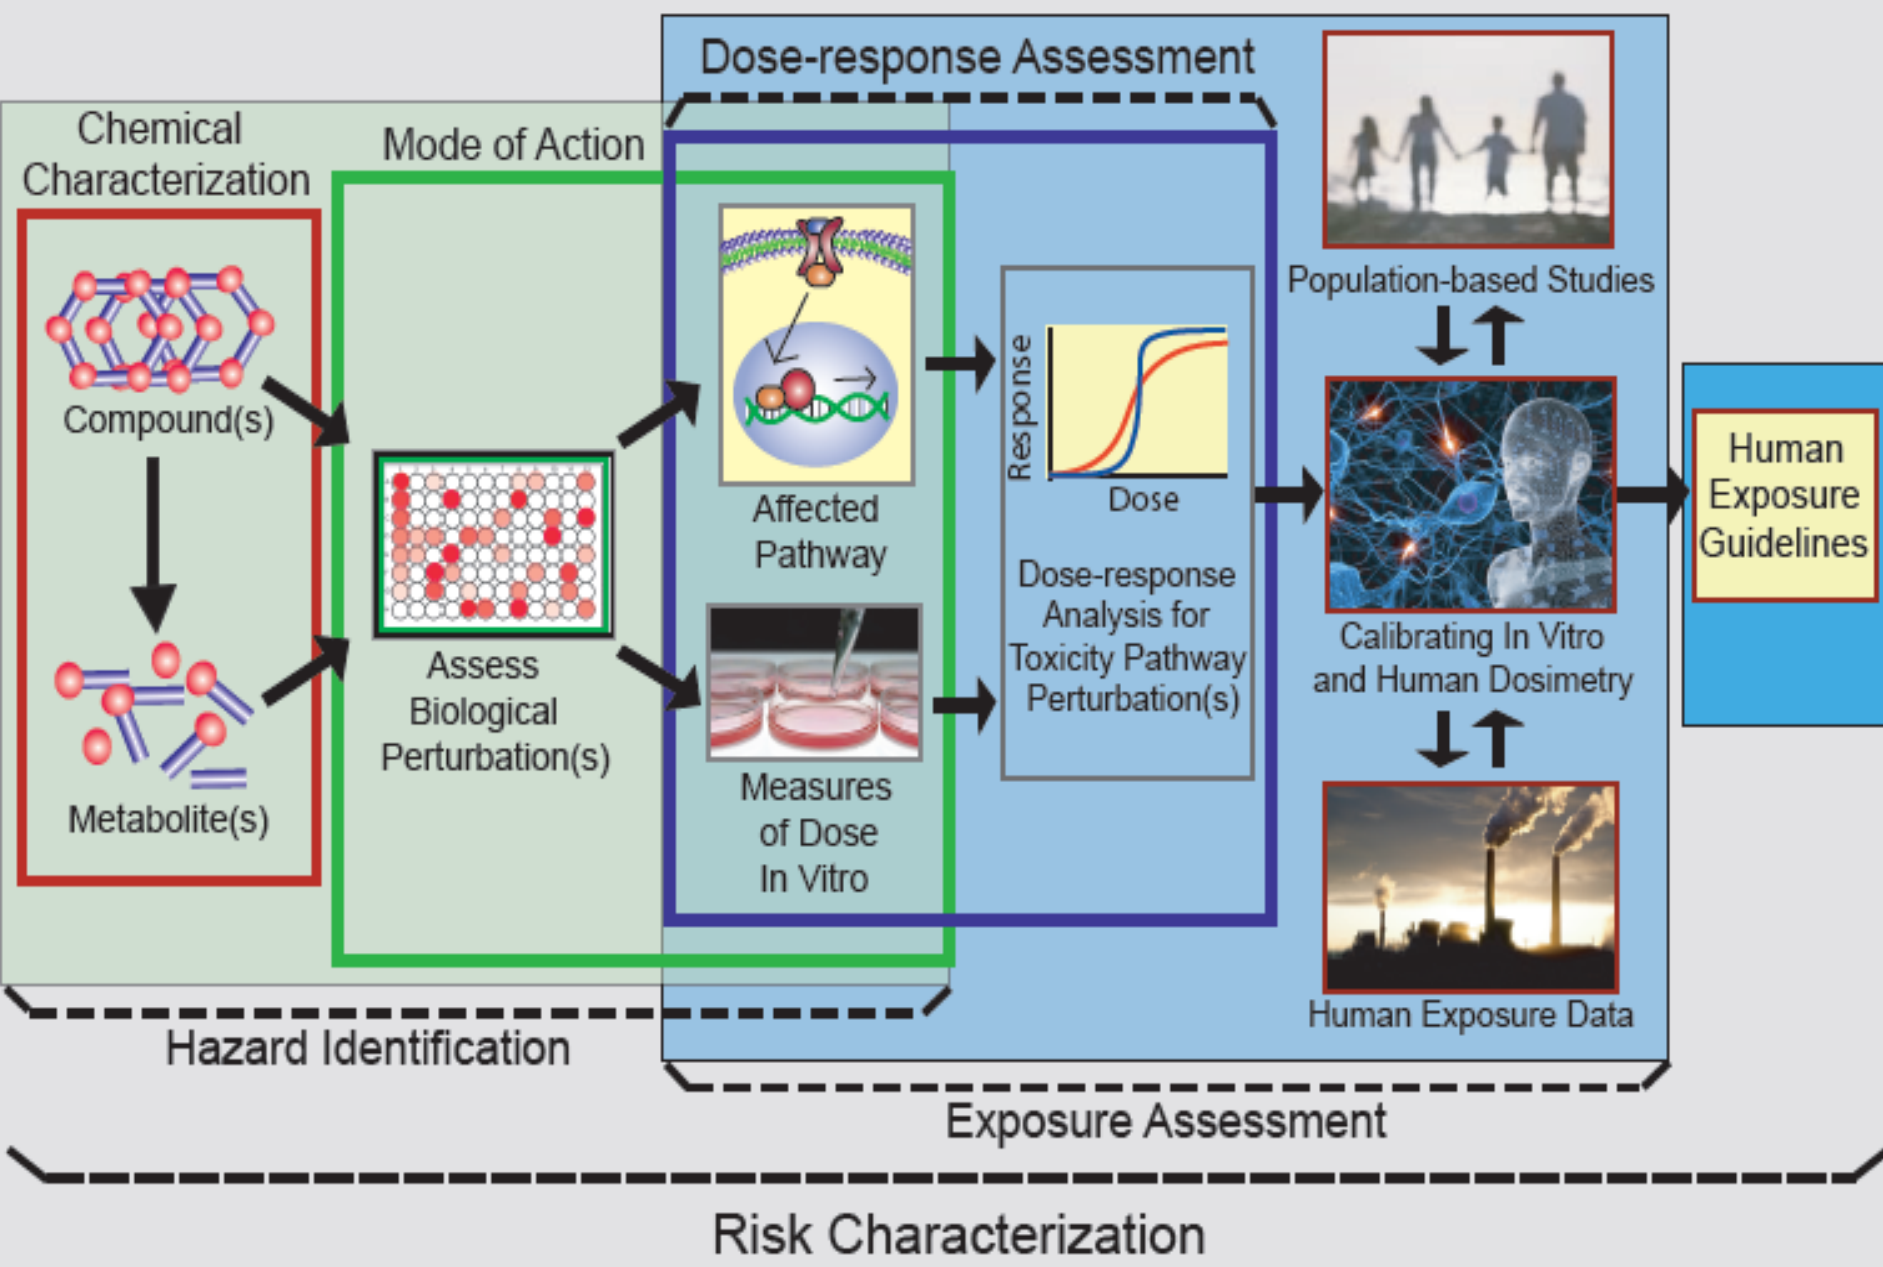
Dose-response Assessment

Chemical Characterization

Mode of Action

Compound(s)

Metabolite(s)

Assess Biological Perturbation(s)

Affected Pathway

Measures of Dose In Vitro

Response

Dose

Dose-response Analysis for Toxicity Pathway Perturbation(s)

Population-based Studies

Calibrating In Vitro and Human Dosimetry

Human Exposure Data

Human Exposure Guidelines

Hazard Identification

Exposure Assessment

Risk Characterization